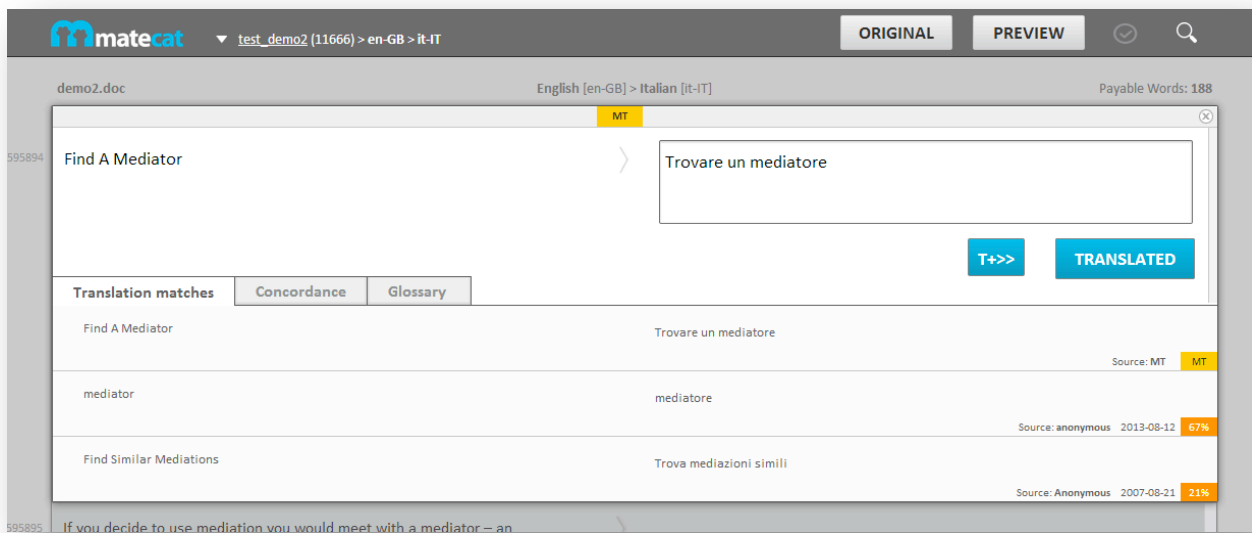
matecat test_demo2 (11666) > en-GB > it-IT

ORIGINAL PREVIEW

demo2.doc English [en-GB] > Italian [it-IT] Payable Words: 188

MT

595894 Find A Mediator

Trovare un mediatore

T+>> TRANSLATED

Translation matches Concordance Glossary

Find A Mediator
Trovare un mediatore
Source: MT MT

mediator
mediatore
Source: anonymous 2013-08-12 67%

Find Similar Mediations
Trova mediazioni simili
Source: Anonymous 2007-08-21 21%

595895 If you decide to use mediation you would meet with a mediator – an